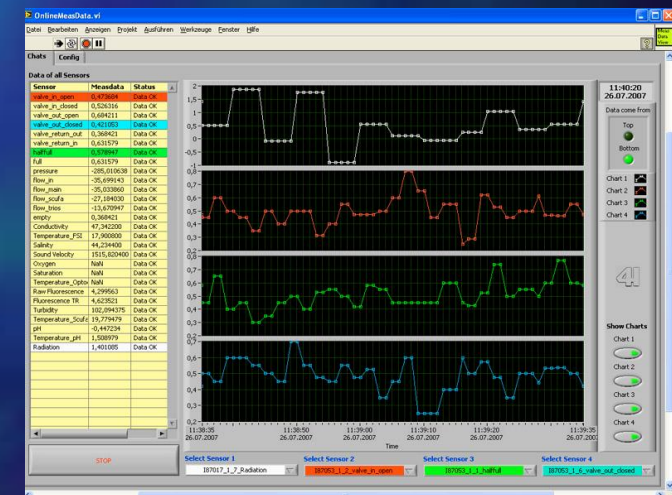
OnlineMeasData.vi

Datei Bearbeiten Anzeigen Projekt Ausführen Werkzeuge Fenster Hilfe

Chats Config

Data of all Sensors

| Sensor | Measdata | Status |
|---|---|---|
| valve_in_open | 0,473684 | Data OK |
| valve_in_closed | 0,526316 | Data OK |
| valve_out_open | 0,684211 | Data OK |
| valve_out_closed | 0,421053 | Data OK |
| valve_return_out | 0,368421 | Data OK |
| valve_return_in | 0,631579 | Data OK |
| halffull | 0,578947 | Data OK |
| full | 0,631579 | Data OK |
| pressure | -285,010638 | Data OK |
| flow_in | -35,699143 | Data OK |
| flow_main | -35,033860 | Data OK |
| flow_scufa | -27,184030 | Data OK |
| flow_trios | -13,670947 | Data OK |
| empty | 0,368421 | Data OK |
| Conductivity | 47,342200 | Data OK |
| Temperature_FSI | 17,900800 | Data OK |
| Salinity | 44,234400 | Data OK |
| Sound Velocity | 1515,820400 | Data OK |
| Oxygen | NaN | Data OK |
| Saturation | NaN | Data OK |
| Temperature_Optox | NaN | Data OK |
| Raw Fluorescence | 4,299563 | Data OK |
| Fluorescence TR | 4,623521 | Data OK |
| Turbidity | 102,094375 | Data OK |
| Temperature_Scufa | 19,779479 | Data OK |
| pH | -0,447234 | Data OK |
| Temperature_pH | 1,508979 | Data OK |
| Radiation | 1,401005 | Data OK |

2 1,5 1 0,5 0 -0,5 -1
0,8 0,7 0,6 0,5 0,4 0,3 0,2
0,8 0,7 0,6 0,5 0,4 0,3 0,2
0,8 0,7 0,6 0,5 0,4 0,3 0,2

11:38:35 26.07.2007
11:38:50 26.07.2007
11:39:00 26.07.2007
11:39:10 26.07.2007
11:39:20 26.07.2007
11:39:35 26.07.2007
Time

11:40:20
26.07.2007

Data come from
Top
Bottom

Chart 1
Chart 2
Chart 3
Chart 4

Show Charts
Chart 1
Chart 2
Chart 3
Chart 4

STOP

Select Sensor 1
I87017_1_7_Radiation
Select Sensor 2
I87053_1_2_valve_in_open
Select Sensor 3
I87053_1_1_halffull
Select Sensor 4
I87053_1_6_valve_out_closed